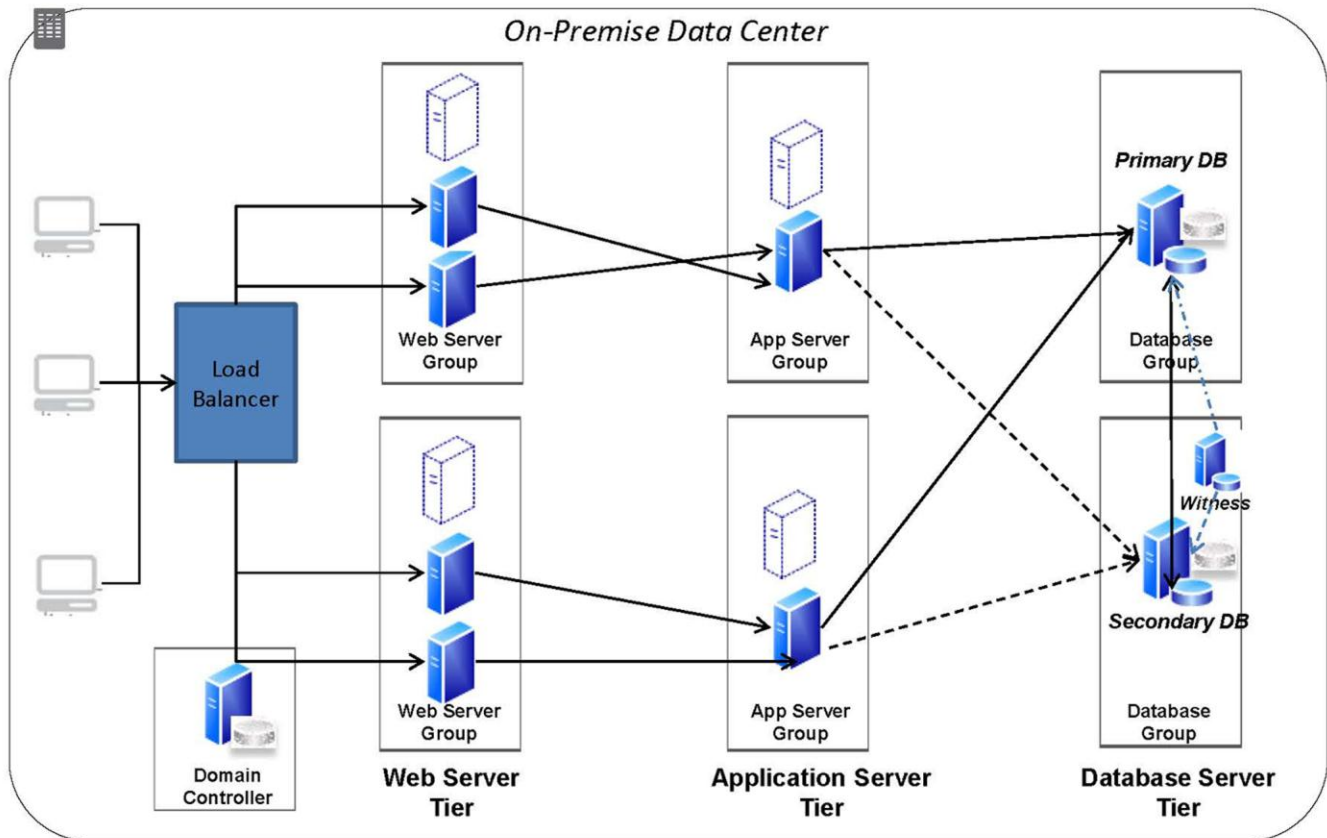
On-Premise Data Center

Load Balancer

Web Server Group

App Server Group

Primary DB

Database Group

Witness

Secondary DB

Web Server Group

App Server Group

Database Group

Domain Controller

Web Server Tier

Application Server Tier

Database Server Tier